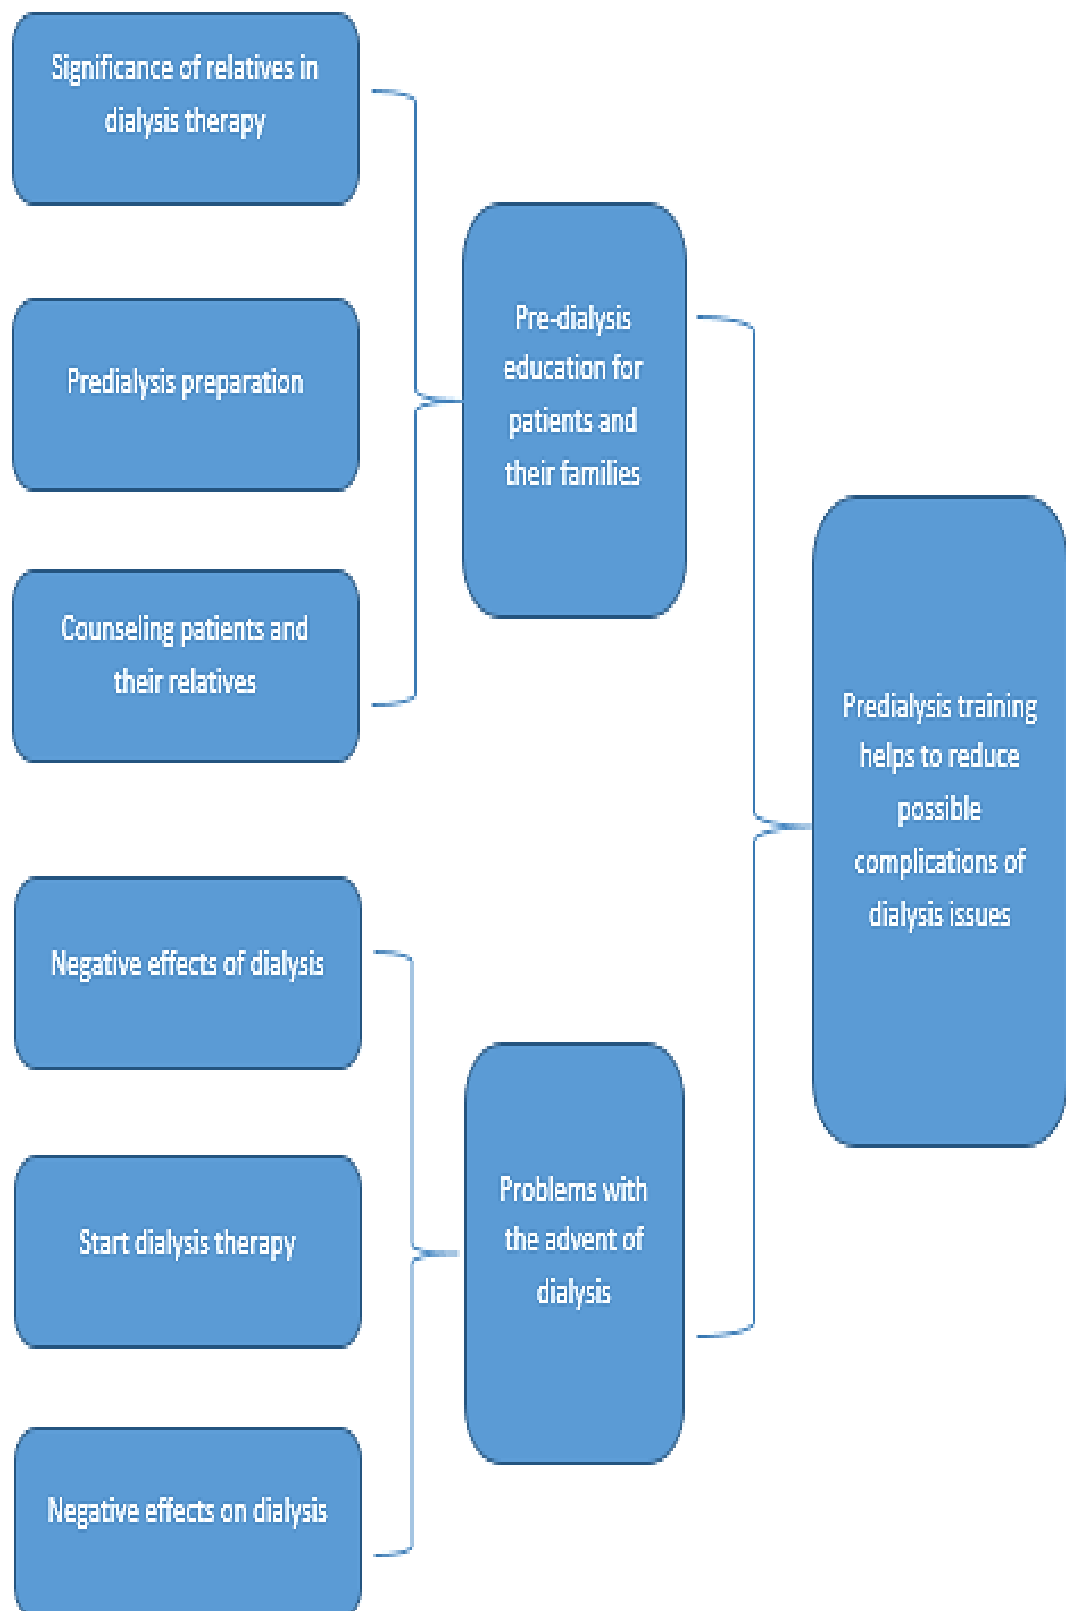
Significance of relatives in dialysis therapy

Predialysis preparation

Counseling patients and their relatives

Pre-dialysis education for patients and their families

Predialysis training helps to reduce possible complications of dialysis issues

Negative effects of dialysis

Start dialysis therapy

Negative effects on dialysis

Problems with the advent of dialysis